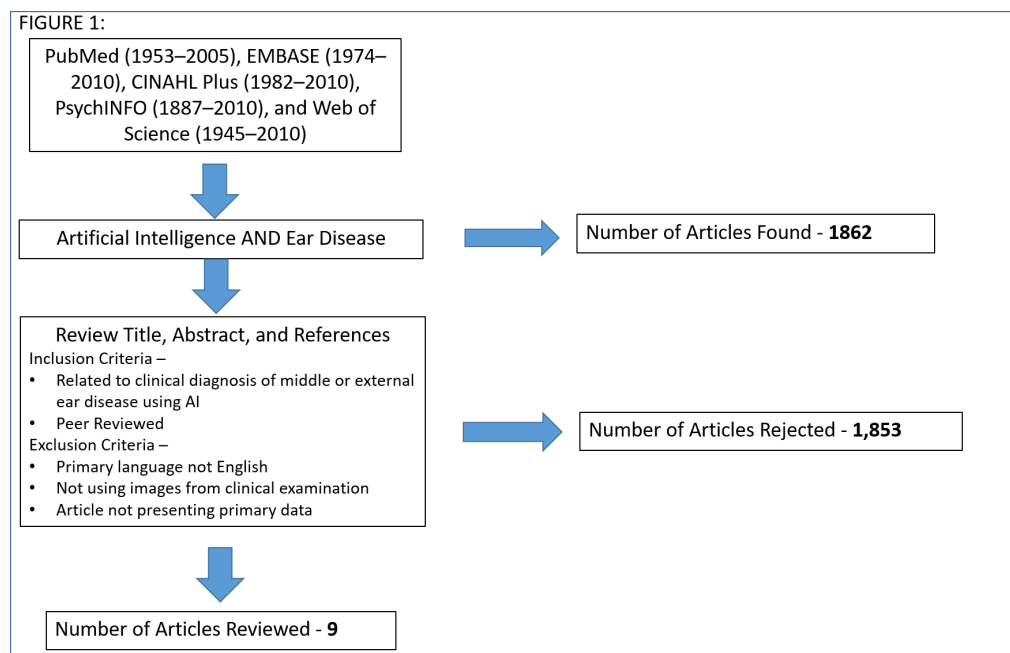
FIGURE 1:

PubMed (1953–2005), EMBASE (1974–2010), CINAHL Plus (1982–2010), PsychINFO (1887–2010), and Web of Science (1945–2010)

Artificial Intelligence AND Ear Disease

Number of Articles Found - **1862**

Review Title, Abstract, and References
Inclusion Criteria –
• Related to clinical diagnosis of middle or external ear disease using AI
• Peer Reviewed
Exclusion Criteria –
• Primary language not English
• Not using images from clinical examination
• Article not presenting primary data

Number of Articles Rejected - **1,853**

Number of Articles Reviewed - **9**